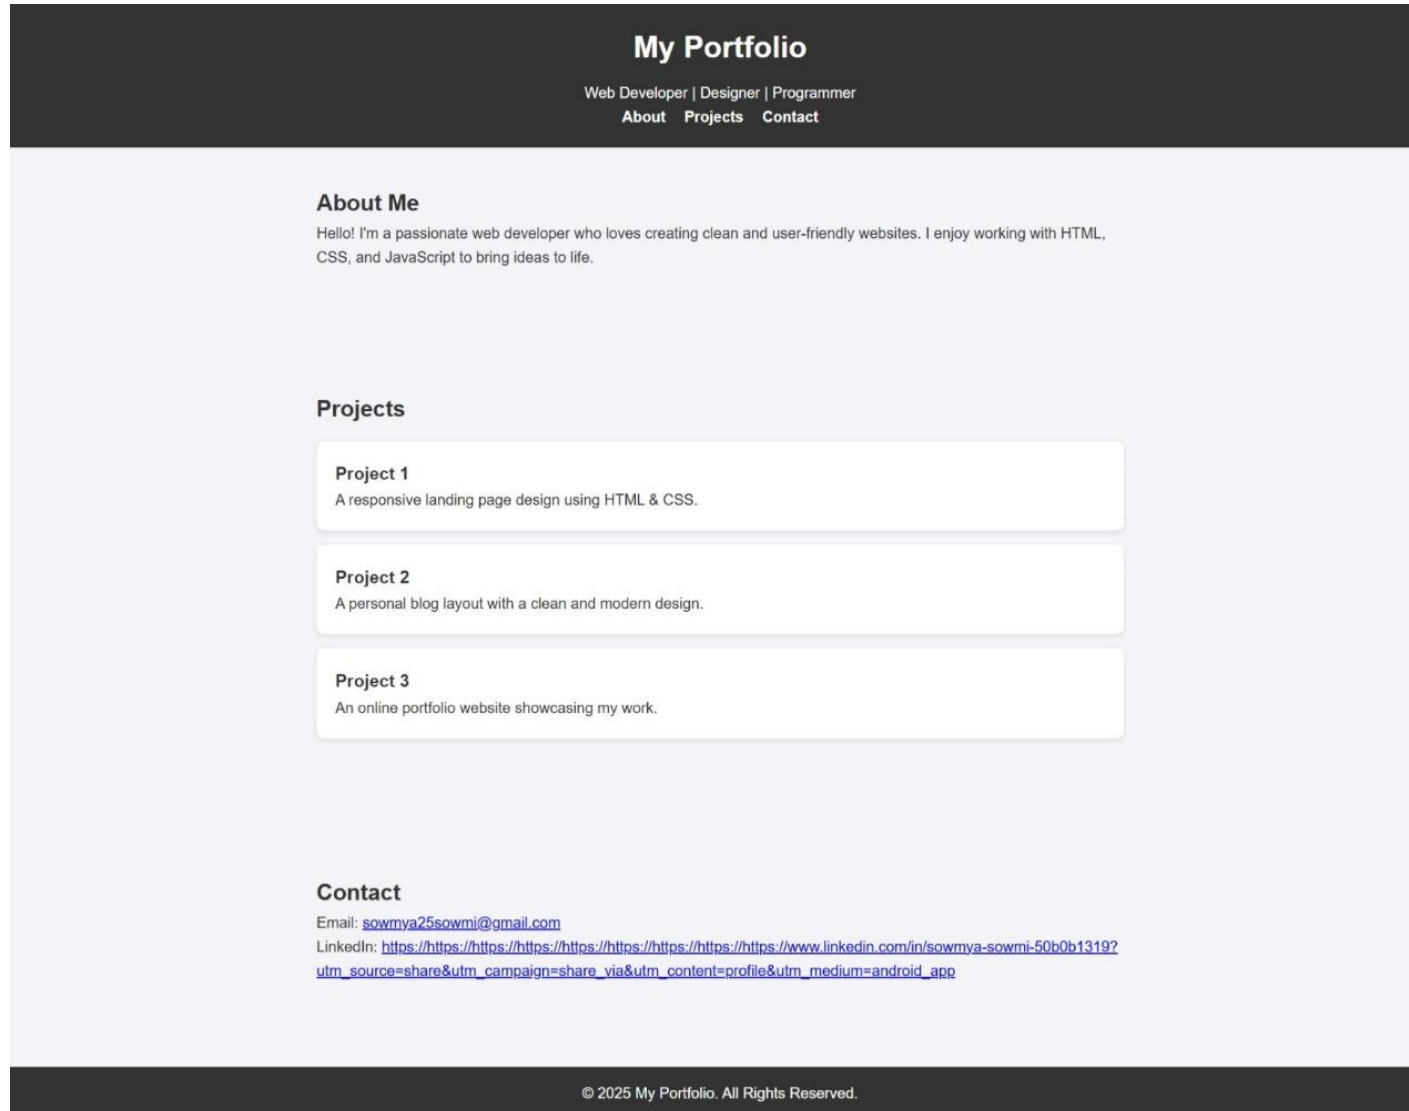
My Portfolio

Web Developer | Designer | Programmer

About Projects Contact

About Me

Hello! I'm a passionate web developer who loves creating clean and user-friendly websites. I enjoy working with HTML, CSS, and JavaScript to bring ideas to life.

Projects

Project 1

A responsive landing page design using HTML & CSS.

Project 2

A personal blog layout with a clean and modern design.

Project 3

An online portfolio website showcasing my work.

Contact

Email: sowmya25sowmi@gmail.com

LinkedIn: https://https://https://https://https://https://https://https://https://www.linkedin.com/in/sowmya-sowmi-50b0b1319?utm_source=share&utm_campaign=share_via&utm_content=profile&utm_medium=android_app

© 2025 My Portfolio. All Rights Reserved.